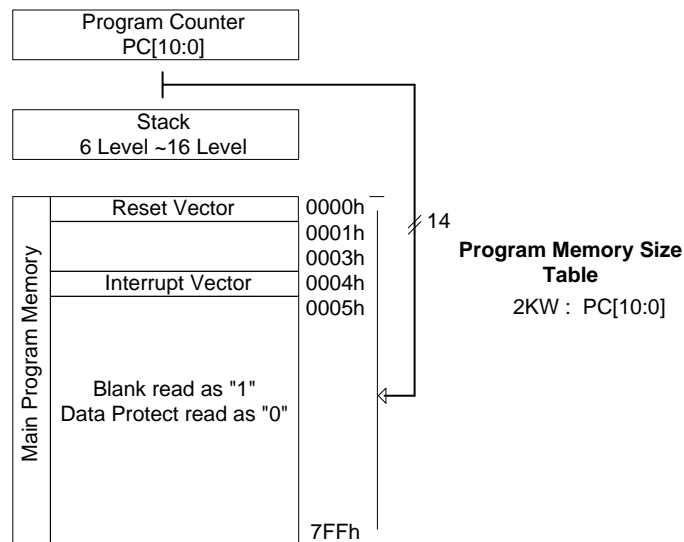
Program Counter
PC[10:0]

Stack
6 Level ~16 Level

Main Program Memory

Reset Vector

Interrupt Vector

Blank read as "1"
Data Protect read as "0"

0000h
0001h
0003h
0004h
0005h

7FFh

14

**Program Memory Size Table**

2KW : PC[10:0]